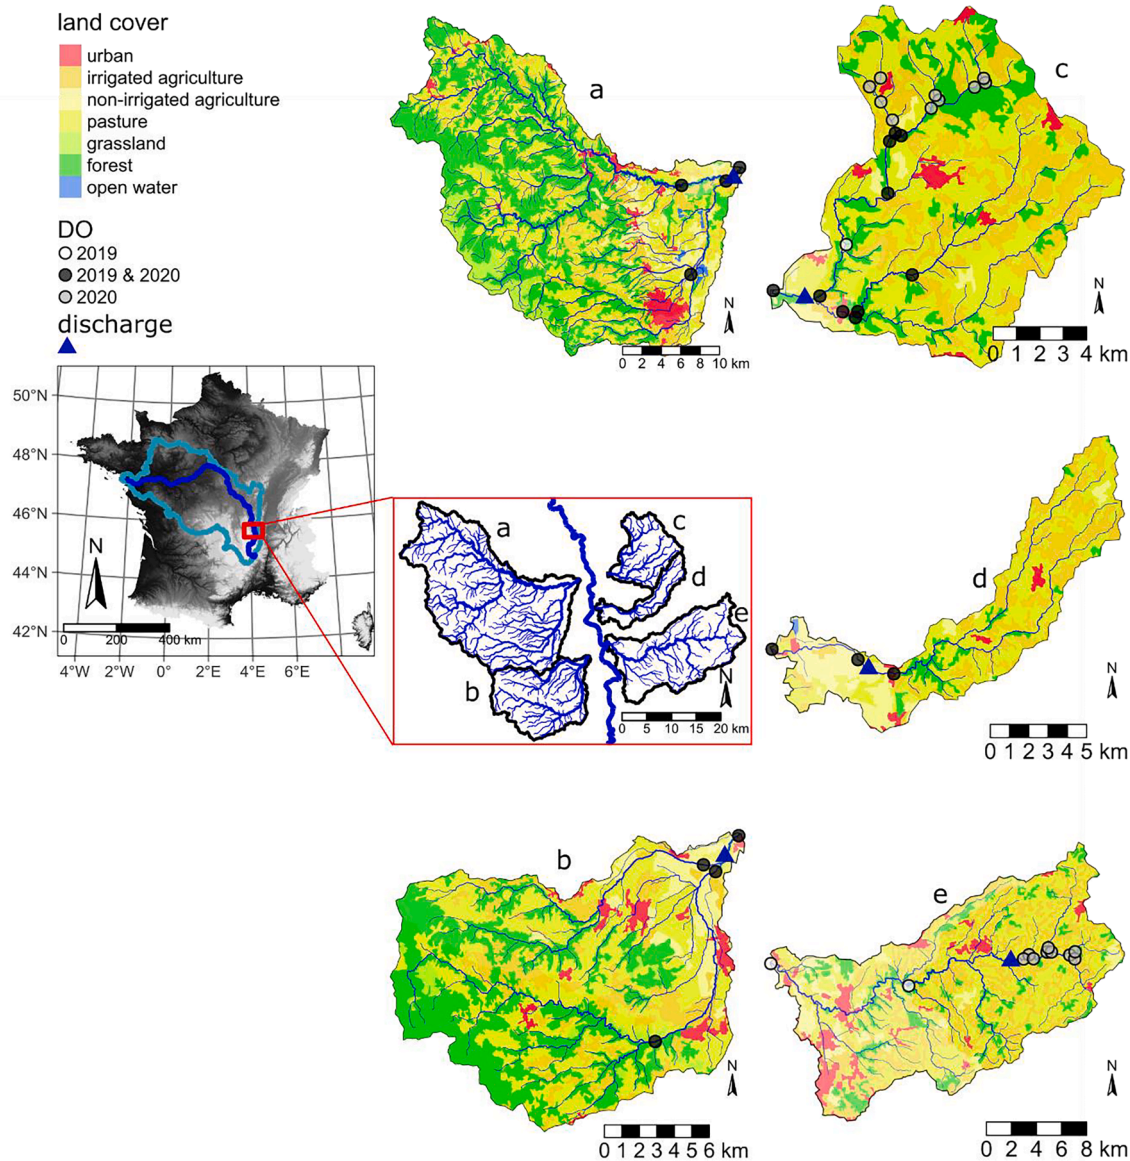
land cover
urban
irrigated agriculture
non-irrigated agriculture
pasture
grassland
forest
open water

DO
2019
2019 & 2020
2020
discharge

a
N
0 2 4 6 8 10 km

c
N
0 1 2 3 4 km

50°N
48°N
46°N
44°N
42°N
N
0 200 400 km
4°W 2°W 0° 2°E 4°E 6°E

a
b
c
d
e
N
0 5 10 15 20 km

d
N
0 1 2 3 4 5 km

b
N
0 1 2 3 4 5 6 km

e
N
0 2 4 6 8 km